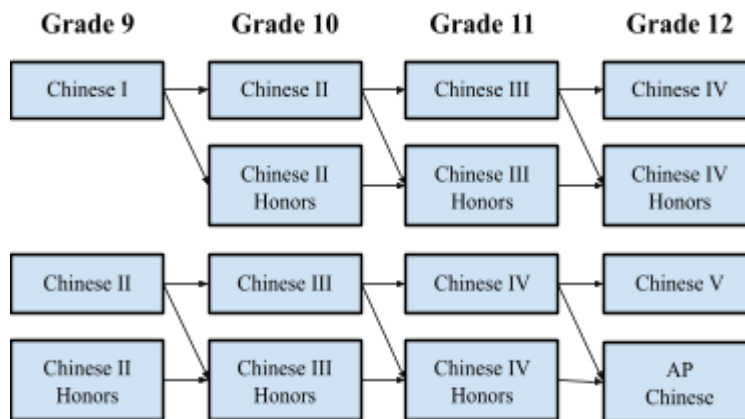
Grade 9

Grade 10

Grade 11

Grade 12

Chinese I

Chinese II

Chinese III

Chinese IV

Chinese II Honors

Chinese III Honors

Chinese IV Honors

Chinese II

Chinese III

Chinese IV

Chinese V

Chinese II Honors

Chinese III Honors

Chinese IV Honors

AP Chinese